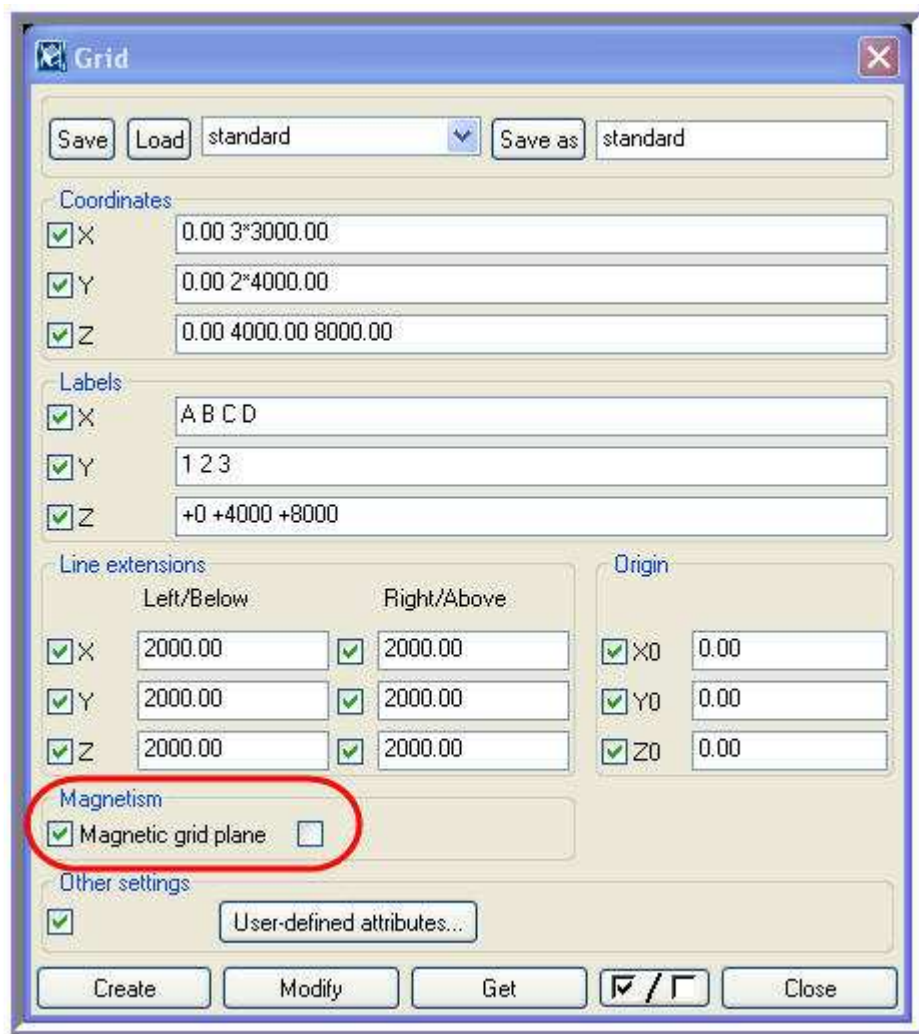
Grid

Save Load standard Save as standard

Coordinates
X 0.00 3*3000.00
Y 0.00 2*4000.00
Z 0.00 4000.00 8000.00

Labels
X A B C D
Y 1 2 3
Z +0 +4000 +8000

Line extensions
Left/Below Right/Above
X 2000.00 2000.00
Y 2000.00 2000.00
Z 2000.00 2000.00

Origin
X0 0.00
Y0 0.00
Z0 0.00

Magnetism
Magnetic grid plane

Other settings
User-defined attributes...

Create Modify Get Close